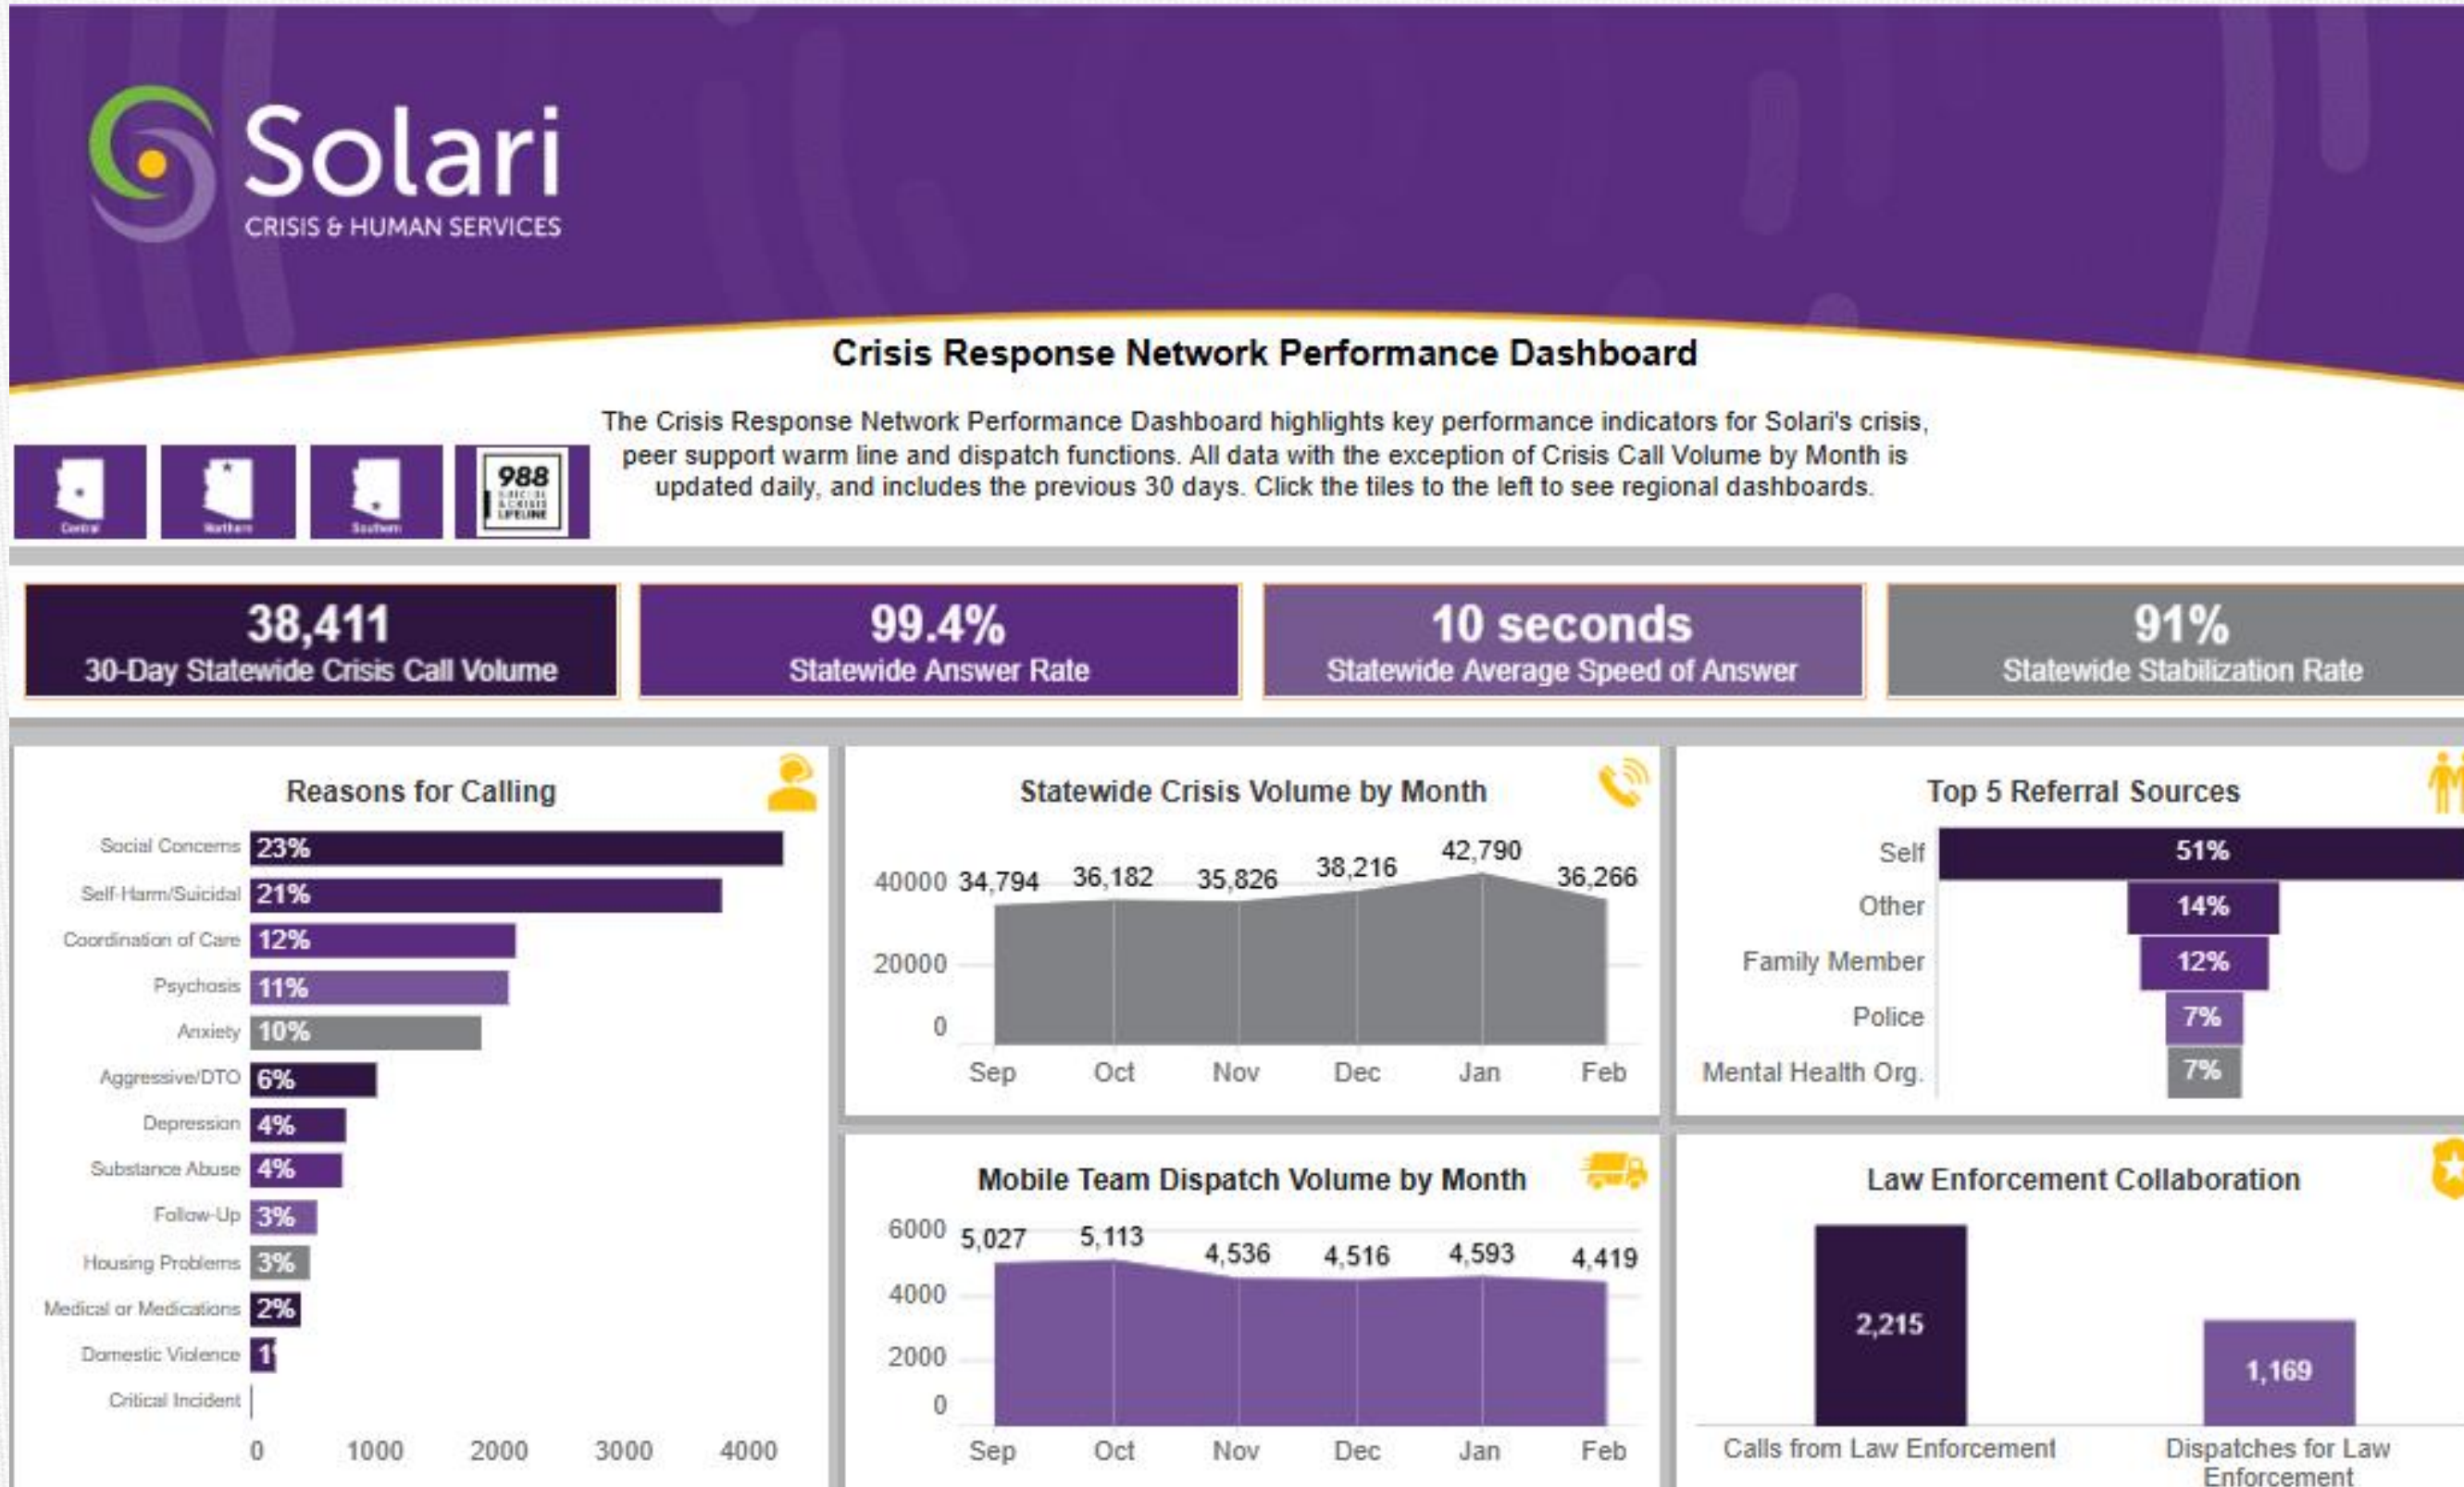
Solari
CRISIS & HUMAN SERVICES

Crisis Response Network Performance Dashboard

Central Northern Southern 988 SUICIDE & CRISIS LIFELINE

The Crisis Response Network Performance Dashboard highlights key performance indicators for Solari's crisis, peer support warm line and dispatch functions. All data with the exception of Crisis Call Volume by Month is updated daily, and includes the previous 30 days. Click the tiles to the left to see regional dashboards.

38,411
30-Day Statewide Crisis Call Volume

99.4%
Statewide Answer Rate

10 seconds
Statewide Average Speed of Answer

91%
Statewide Stabilization Rate

Reasons for Calling

| Reason | % |
|---|---|
| Social Concerns | 23% |
| Self-Harm/Suicidal | 21% |
| Coordination of Care | 12% |
| Psychosis | 11% |
| Anxiety | 10% |
| Aggressive/DTO | 6% |
| Depression | 4% |
| Substance Abuse | 4% |
| Follow-Up | 3% |
| Housing Problems | 3% |
| Medical or Medications | 2% |
| Domestic Violence | 1 |
| Critical Incident | |

0 1000 2000 3000 4000

Statewide Crisis Volume by Month

40000 20000 0
| Sep | Oct | Nov | Dec | Jan | Feb |
|---|---|---|---|---|---|
| 34,794 | 36,182 | 35,826 | 38,216 | 42,790 | 36,266 |

Top 5 Referral Sources

| Source | % |
|---|---|
| Self | 51% |
| Other | 14% |
| Family Member | 12% |
| Police | 7% |
| Mental Health Org. | 7% |

Mobile Team Dispatch Volume by Month

6000 4000 2000 0
| Sep | Oct | Nov | Dec | Jan | Feb |
|---|---|---|---|---|---|
| 5,027 | 5,113 | 4,536 | 4,516 | 4,593 | 4,419 |

Law Enforcement Collaboration

| Calls from Law Enforcement | Dispatches for Law Enforcement |
|---|---|
| 2,215 | 1,169 |